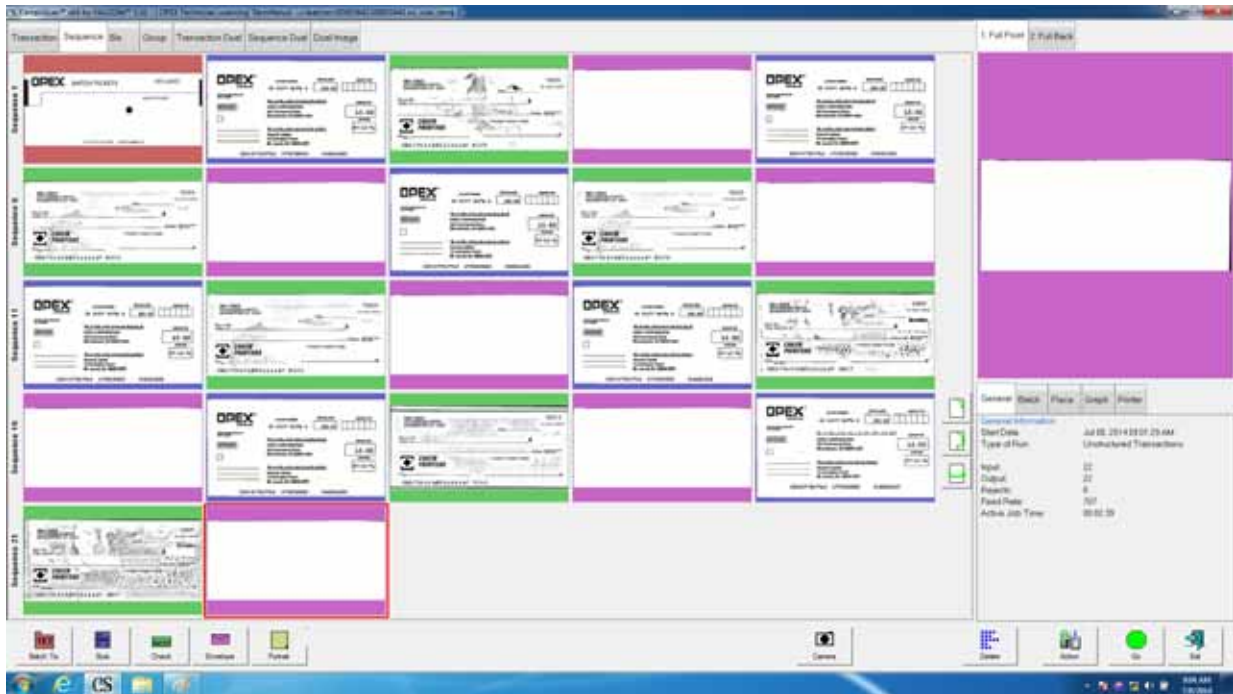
Transaction | Sequence | Bin | Group | Transaction Dual | Sequence Dual | Dual Image

1. Full Front | 2. Full Back

Sequence 1

OPEX

OPEX

OPEX

Sequence 6

OPEX

Sequence 11

OPEX

OPEX

Sequence 16

OPEX

OPEX

Sequence 21

General | Batch | Place | Graph | Printer

General Information

Start Date: Jul 08, 2014 09:01:29 AM

Type of Run: Unstructured Transactions

Input: 22

Output: 22

Rejects: 6

Feed Rate: 707

Active Job Time: 00:02:35

Batch Tic | Sub | Check | Envelope | Partner | Camera | Delete | Action | Go | Exit